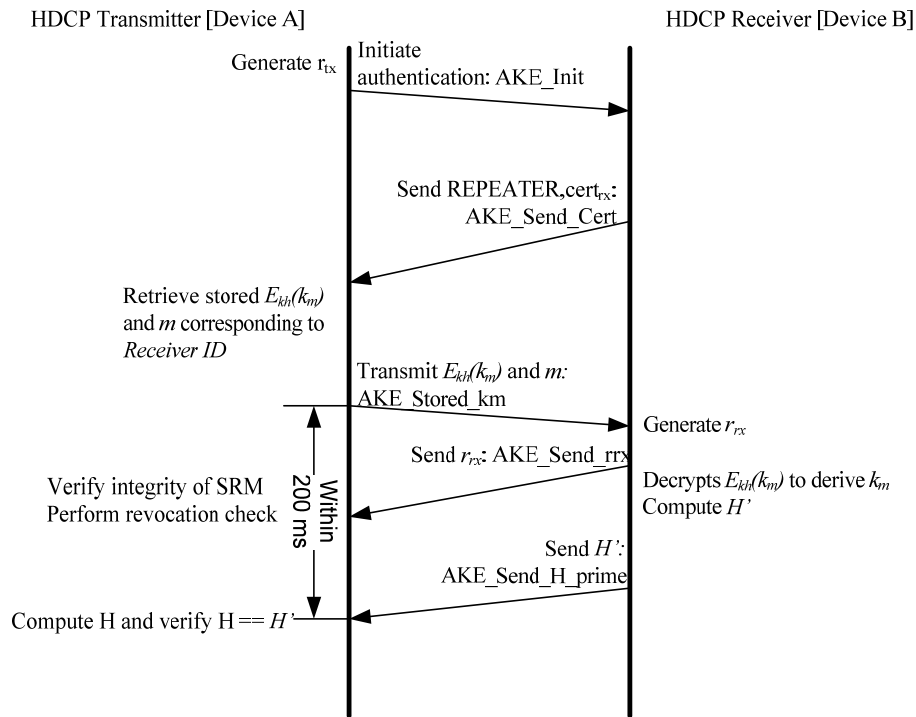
HDCP Transmitter [Device A]

HDCP Receiver [Device B]

Generate $r_{tx}$

Initiate authentication: AKE_Init

Send REPEATER,cert$_{rx}$: AKE_Send_Cert

Retrieve stored $E_{kh}(k_m)$ and $m$ corresponding to *Receiver ID*

Transmit $E_{kh}(k_m)$ and $m$: AKE_Stored_km

Generate $r_{rx}$

Send $r_{rx}$: AKE_Send_rrx

Verify integrity of SRM
Perform revocation check

Within 200 ms

Decrypts $E_{kh}(k_m)$ to derive $k_m$
Compute $H'$

Send $H'$: AKE_Send_H_prime

Compute H and verify H == $H'$